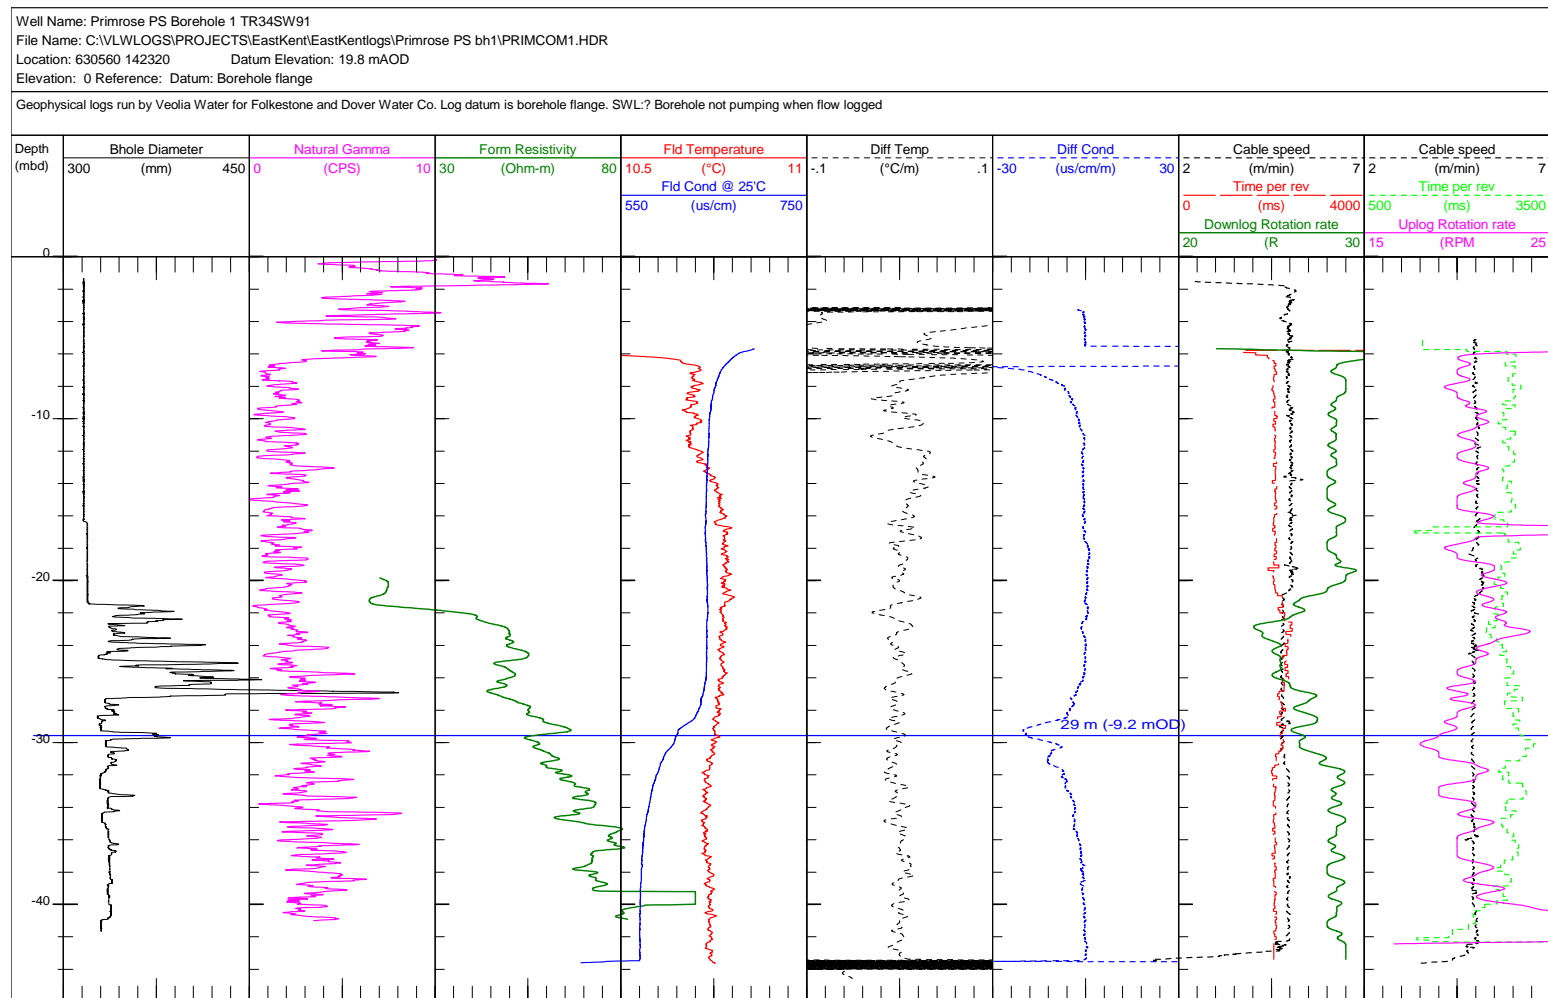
Well Name: Primrose PS Borehole 1 TR34SW91
File Name: C:\VLWLOGS\PROJECTS\EastKent\EastKentlogs\Primrose PS bh1\PRIMCOM1.HDR
Location: 630560 142320 Datum Elevation: 19.8 mAOD
Elevation: 0 Reference: Datum: Borehole flange

Geophysical logs run by Veolia Water for Folkestone and Dover Water Co. Log datum is borehole flange. SWL:? Borehole not pumping when flow logged

| Depth (mbd) | Bhole Diameter 300 (mm) 450 | Natural Gamma 0 (CPS) 10 | Form Resistivity 30 (Ohm-m) 80 | Fld Temperature 10.5 (°C) 11 Fld Cond @ 25'C 550 (us/cm) 750 | Diff Temp -.1 (°C/m) .1 | Diff Cond -30 (us/cm/m) 30 | Cable speed 2 (m/min) 7 Time per rev 0 (ms) 4000 Downlog Rotation rate 20 (R 30 | Cable speed 2 (m/min) 7 Time per rev 500 (ms) 3500 Uplog Rotation rate 15 (RPM 25 |
|---|---|---|---|---|---|---|---|---|

0
-10
-20
-30
-40

29 m (-9.2 mOD)